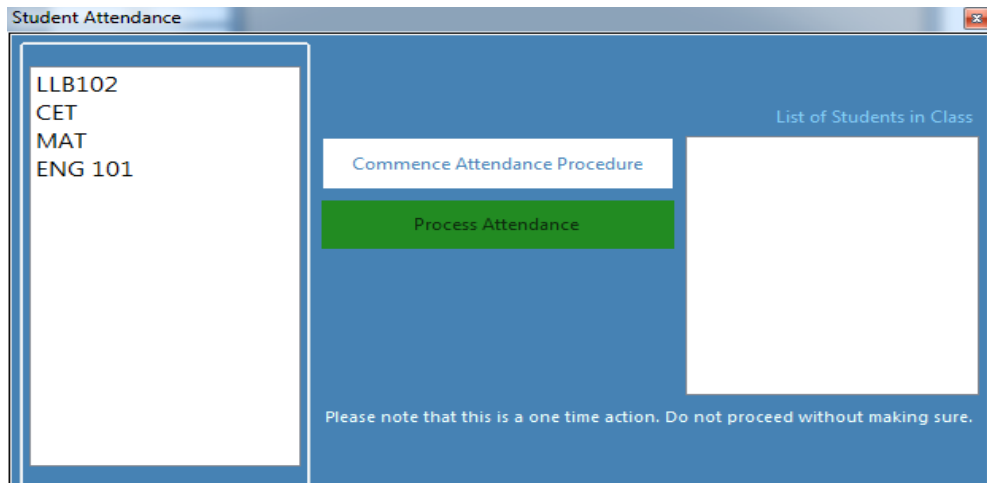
Student Attendance

LLB102
CET
MAT
ENG 101

List of Students in Class

Commence Attendance Procedure

Process Attendance

Please note that this is a one time action. Do not proceed without making sure.